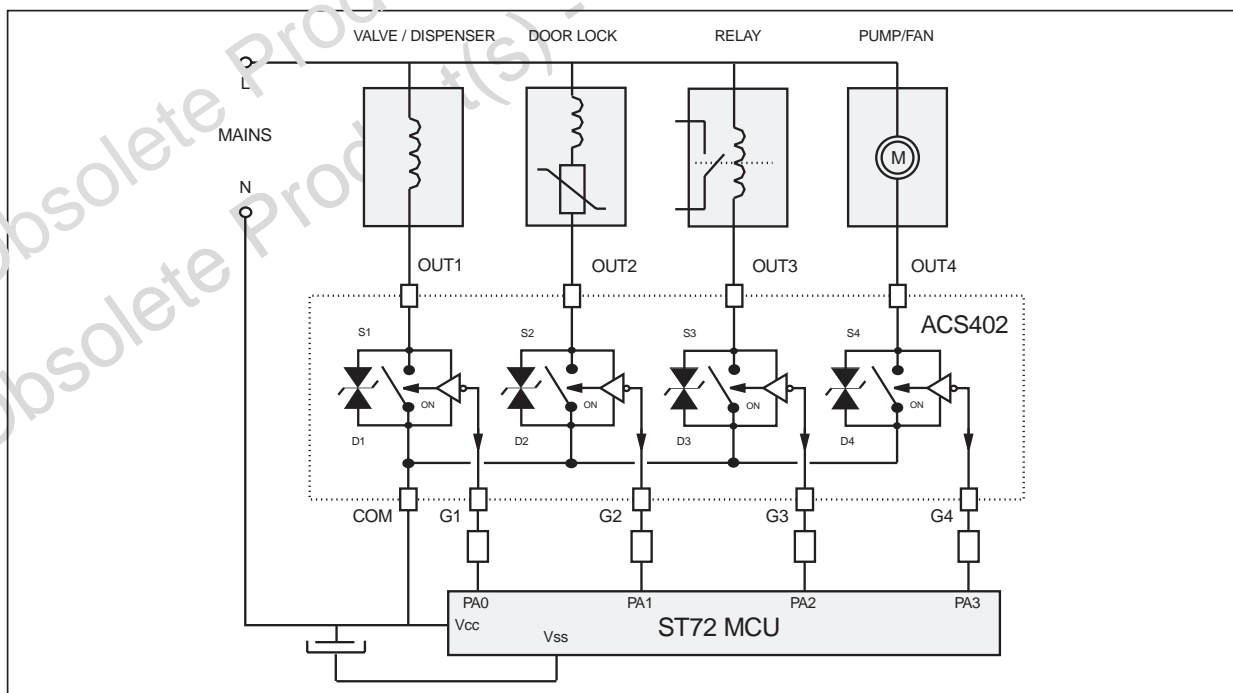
Obsolete Product(s) -
Obsolete Product(s) -
VALVE / DISPENSER
DOOR LOCK
RELAY
PUMP/FAN
L
MAINS
N
M
OUT1
OUT2
OUT3
OUT4
ACS402
S1
S2
S3
S4
ON
ON
ON
ON
D1
D2
D3
D4
COM
G1
G2
G3
G4
PA0
PA1
PA2
PA3
Vcc
Vss
ST72 MCU